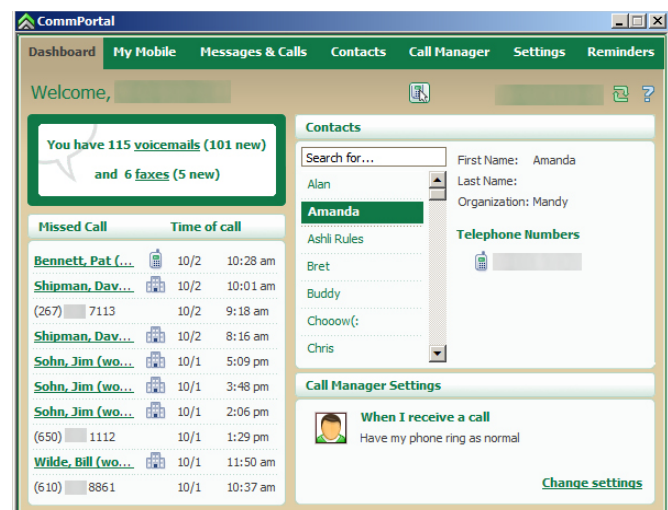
CommPortal

Dashboard My Mobile Messages & Calls Contacts Call Manager Settings Reminders

Welcome, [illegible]

You have 115 voicemails (101 new) and 6 faxes (5 new)

| Missed Call | | Time of call | |
|---|---|---|---|
| Bennett, Pat (... | | 10/2 | 10:28 am |
| Shipman, Dav... | | 10/2 | 10:01 am |
| (267) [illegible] 7113 | | 10/2 | 9:18 am |
| Shipman, Dav... | | 10/2 | 8:16 am |
| Sohn, Jim (wo... | | 10/1 | 5:09 pm |
| Sohn, Jim (wo... | | 10/1 | 3:48 pm |
| Sohn, Jim (wo... | | 10/1 | 2:06 pm |
| (650) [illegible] 1112 | | 10/1 | 1:29 pm |
| Wilde, Bill (wo... | | 10/1 | 11:50 am |
| (610) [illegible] 8861 | | 10/1 | 10:37 am |

Contacts

Search for...

Alan
Amanda
Ashli Rules
Bret
Buddy
Chooow(:
Chris

First Name: Amanda
Last Name:
Organization: Mandy

Telephone Numbers

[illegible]

Call Manager Settings

When I receive a call
Have my phone ring as normal

Change settings